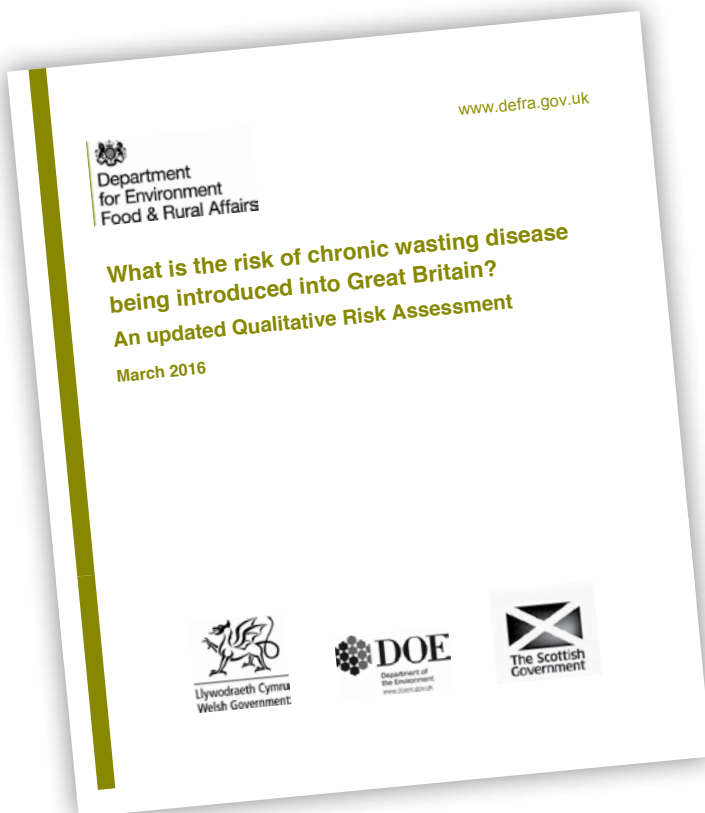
www.defra.gov.uk

Department for Environment Food & Rural Affairs

What is the risk of chronic wasting disease being introduced into Great Britain?

An updated Qualitative Risk Assessment

March 2016

Llywodraeth Cymru
Welsh Government

DOE
Department of the Environment
www.doeni.gov.uk

The Scottish Government